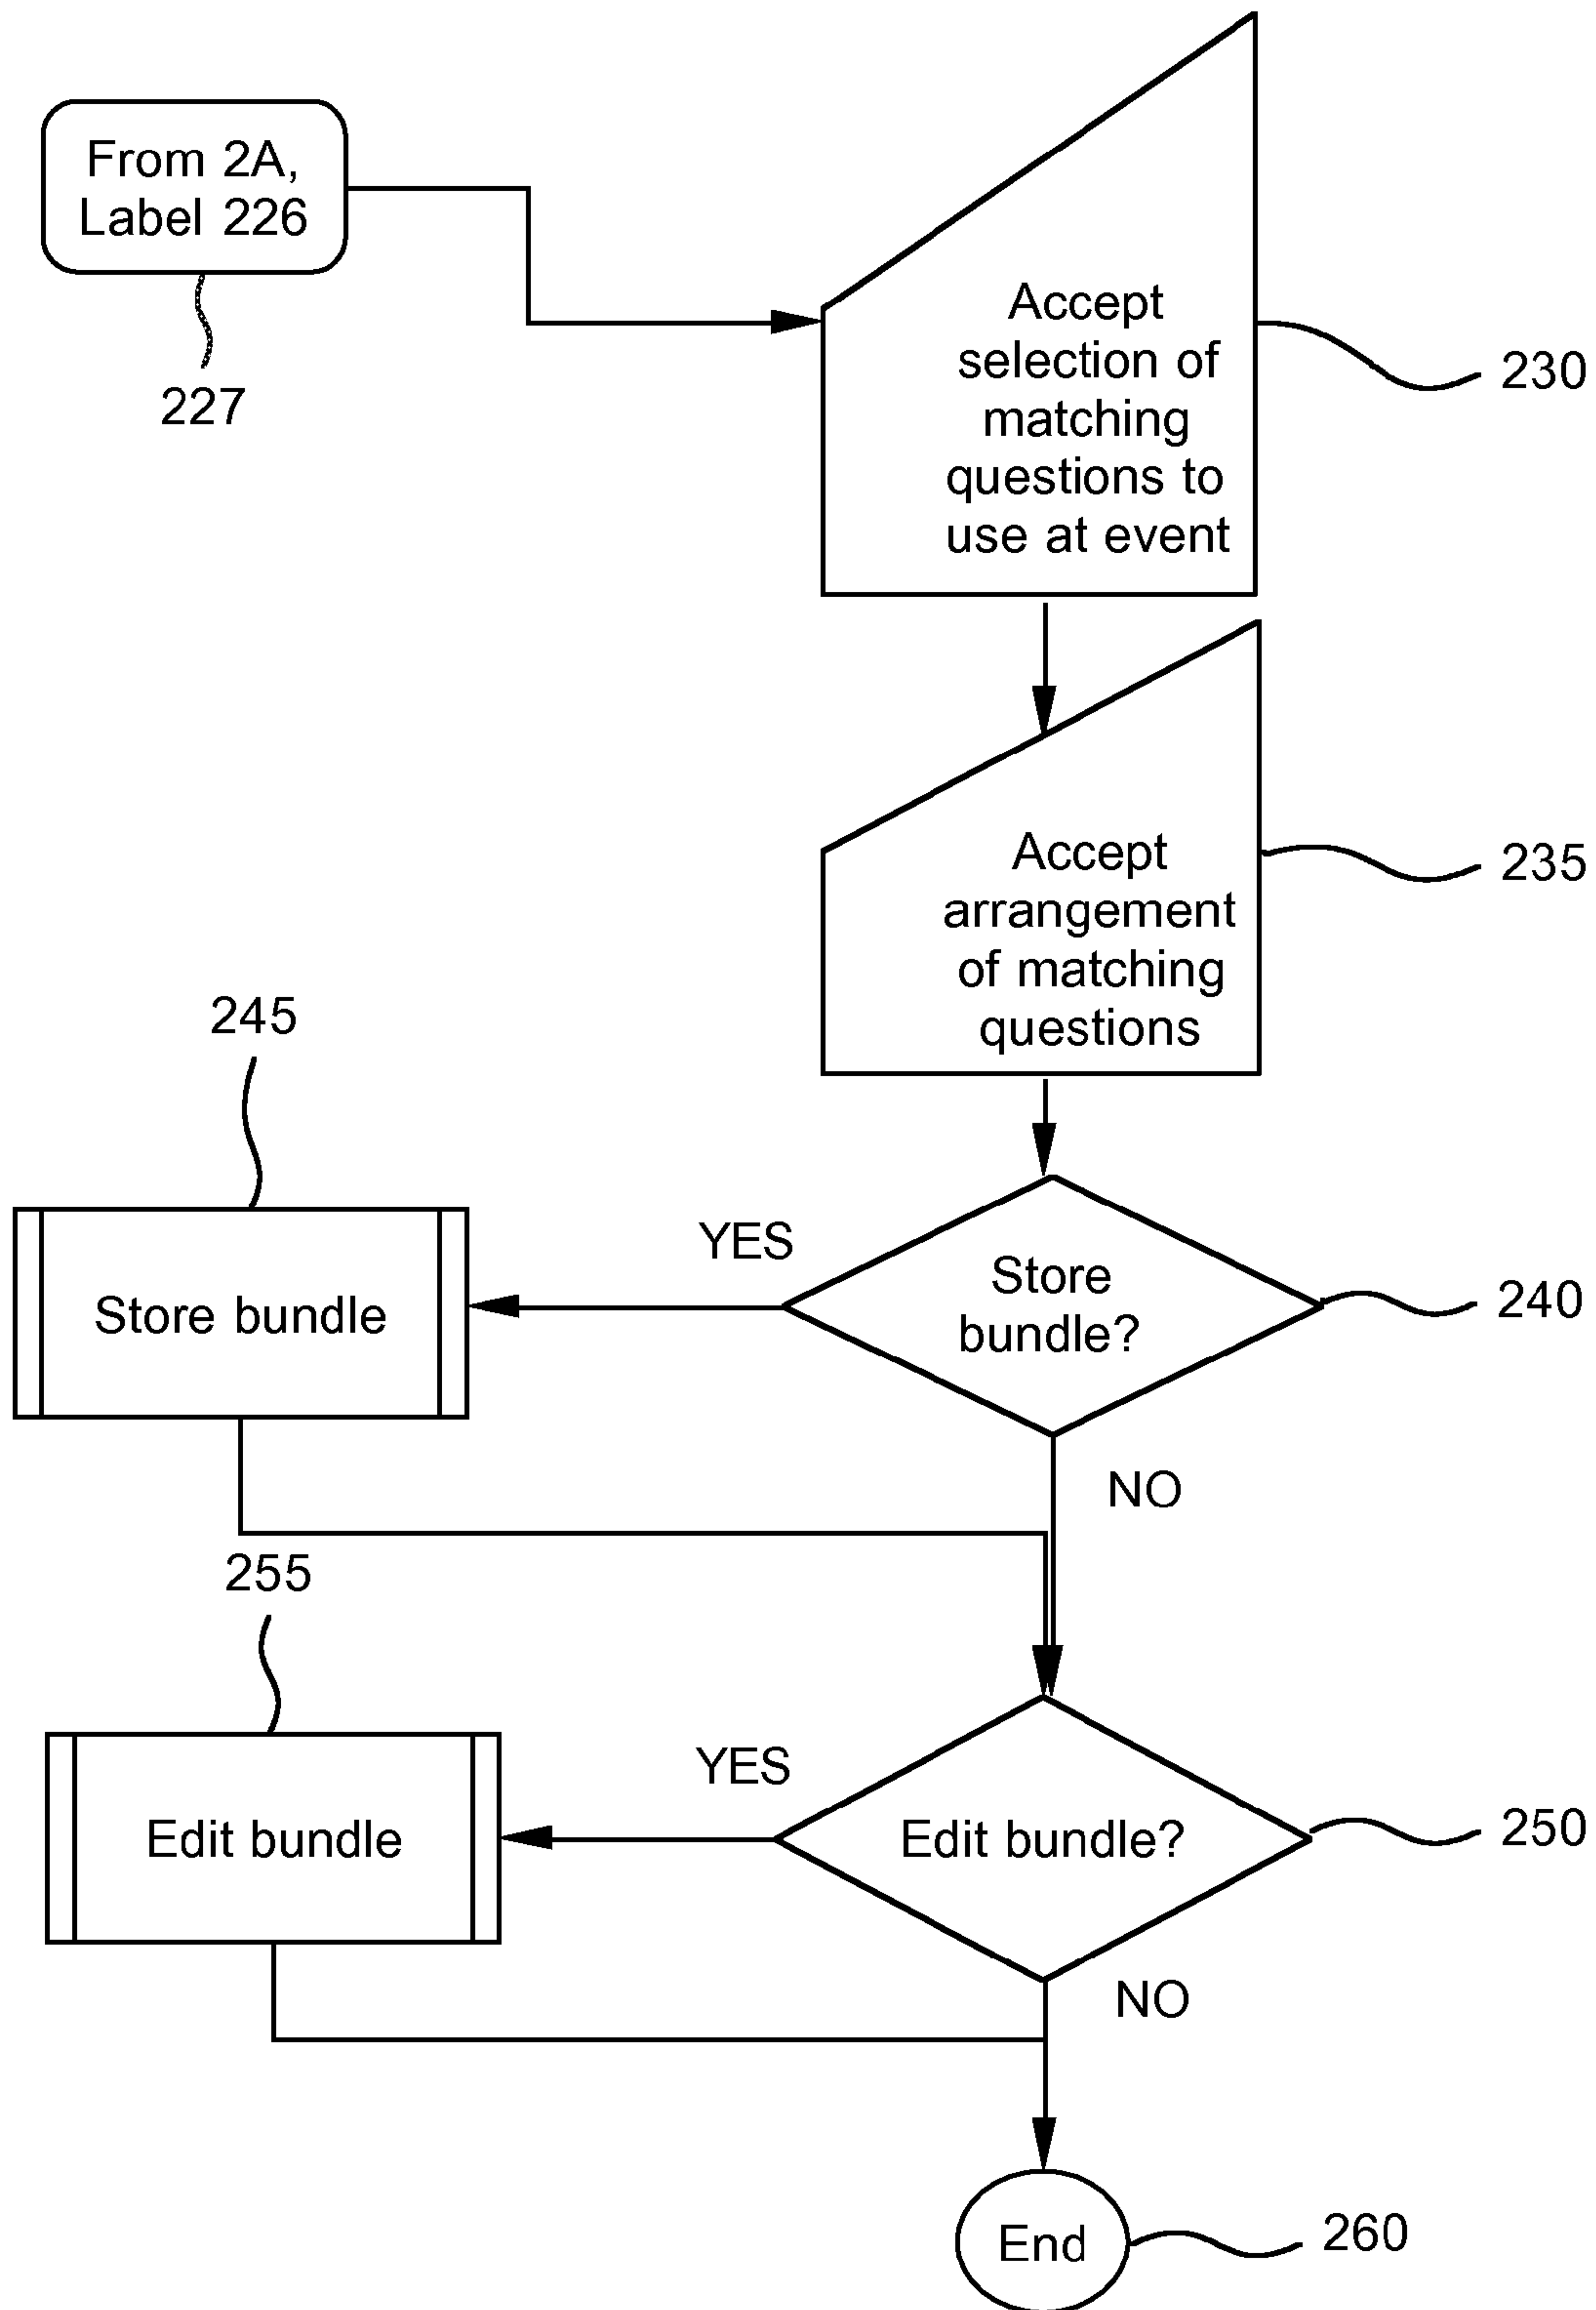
From 2A, Label 226

227

Accept selection of matching questions to use at event

230

Accept arrangement of matching questions

235

245

Store bundle

YES

Store bundle?

240

NO

255

Edit bundle

YES

Edit bundle?

250

NO

End

260